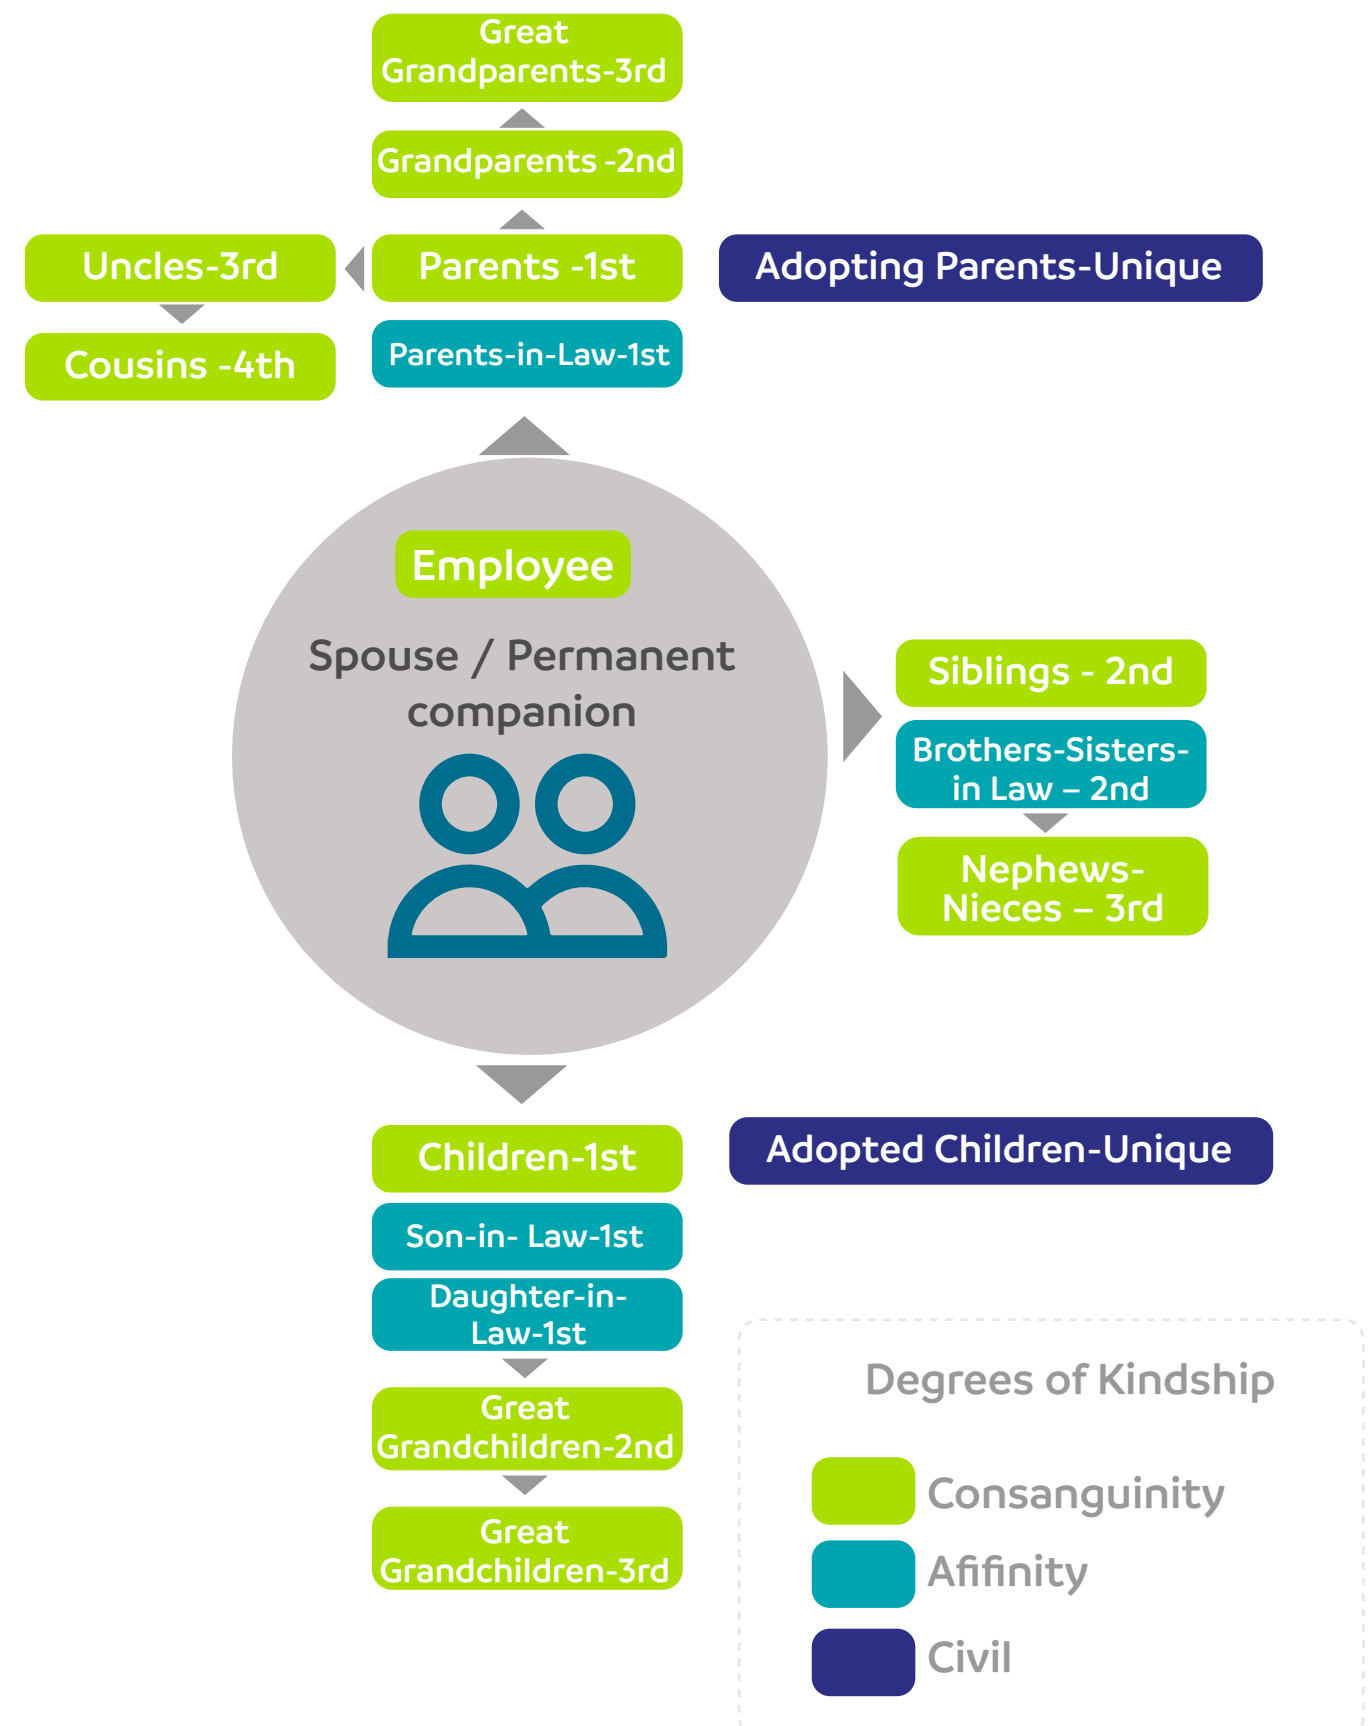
Great Grandparents-3rd

Grandparents -2nd

Uncles-3rd

Parents -1st

Adopting Parents-Unique

Cousins -4th

Parents-in-Law-1st

Employee

Spouse / Permanent companion

Siblings - 2nd

Brothers-Sisters-in Law – 2nd

Nephews-Nieces – 3rd

Children-1st

Adopted Children-Unique

Son-in- Law-1st

Daughter-in-Law-1st

Great Grandchildren-2nd

Great Grandchildren-3rd

Degrees of Kindship

Consanguinity

Afifinity

Civil